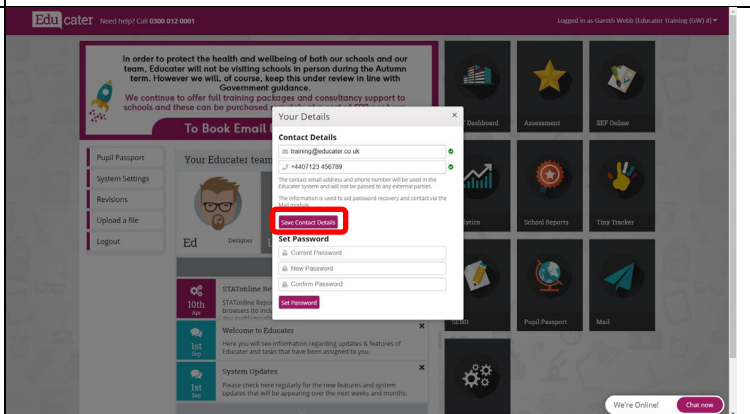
Edu cater Need help? Call 0300 012 0001

Logged in as Gareth Webb (Educater Training (GW) II)

In order to protect the health and wellbeing of both our schools and our team, Educater will not be visiting schools in person during the Autumn term. However we will, of course, keep this under review in line with Government guidance.
We continue to offer full training packages and consultancy support to schools and these can be purchased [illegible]

To Book Email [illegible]

Pupil Passport
System Settings
Revisions
Upload a file
Logout

Your Educater team

Ed Designer

STATonline Re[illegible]
10th Apr
STATonline Repo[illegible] browsers (to incl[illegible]

Welcome to Educater
1st Sep
Here you will see information regarding updates & features of Educater and tasks that have been assigned to you.

System Updates
1st Sep
Please check here regularly for the new features and system updates that will be appearing over the next weeks and months.

Your Details ×

Contact Details
training@educater.co.uk
+4407123 456789
The contact email address and phone number will be used in the Educater system and will not be passed to any external parties.
The information is used to aid password recovery and contact via the Mail module.
Save Contact Details

Set Password
Current Password
New Password
Confirm Password
Set Password

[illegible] Dashboard
Assessment
SEF Online
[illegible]ytics
School Reports
Tiny Tracker
SEND
Pupil Passport
Mail

We're Online! Chat now